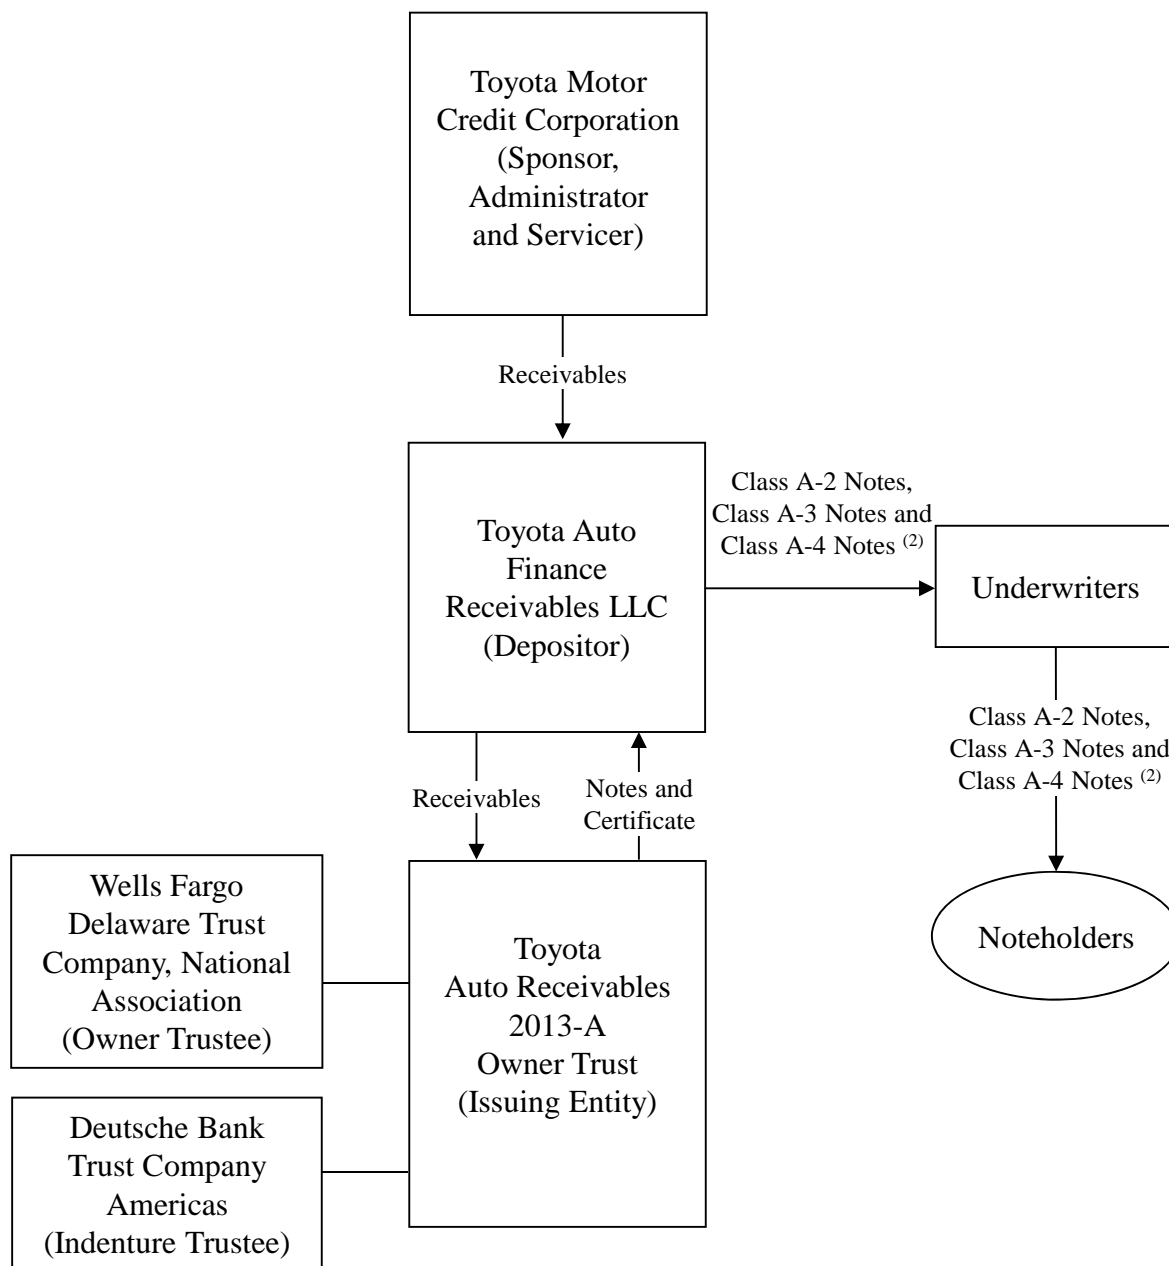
Toyota Motor Credit Corporation (Sponsor, Administrator and Servicer)

Receivables

Toyota Auto Finance Receivables LLC (Depositor)

Class A-2 Notes, Class A-3 Notes and Class A-4 Notes $^{(2)}$

Underwriters

Class A-2 Notes, Class A-3 Notes and Class A-4 Notes $^{(2)}$

Noteholders

Receivables

Notes and Certificate

Wells Fargo Delaware Trust Company, National Association (Owner Trustee)

Toyota Auto Receivables 2013-A Owner Trust (Issuing Entity)

Deutsche Bank Trust Company Americas (Indenture Trustee)